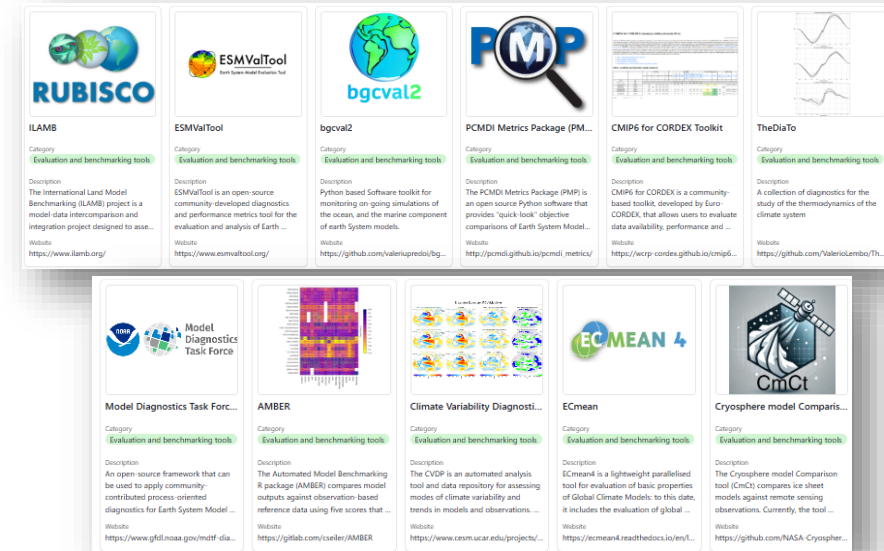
RUBISCO

ILAMB

Category
Evaluation and benchmarking tools

Description
The International Land Model Benchmarking (ILAMB) project is a model-data intercomparison and integration project designed to asse...

Website
https://www.ilamb.org/

ESMValTool
Earth System Model Evaluation Tool

ESMValTool

Category
Evaluation and benchmarking tools

Description
ESMValTool is an open-source community-developed diagnostics and performance metrics tool for the evaluation and analysis of Earth ...

Website
https://www.esmvaltool.org/

bgcval2

bgcval2

Category
Evaluation and benchmarking tools

Description
Python based Software toolkit for monitoring on-going simulations of the ocean, and the marine component of earth System models.

Website
https://github.com/valeriupredoi/bg...

PMP

PCMDI Metrics Package (PM...

Category
Evaluation and benchmarking tools

Description
The PCMDI Metrics Package (PMP) is an open source Python software that provides "quick-look" objective comparisons of Earth System Model...

Website
http://pcmdi.github.io/pcmdi_metrics/

CMIP6 for CORDEX Toolkit

Category
Evaluation and benchmarking tools

Description
CMIP6 for CORDEX is a community-based toolkit, developed by Euro-CORDEX, that allows users to evaluate data availability, performance and ...

Website
https://wcrp-cordex.github.io/cmip6...

TheDiaTo

Category
Evaluation and benchmarking tools

Description
A collection of diagnostics for the study of the thermodynamics of the climate system

Website
https://github.com/ValerioLembo/Th...

NOAA Model Diagnostics Task Force

Model Diagnostics Task Forc...

Category
Evaluation and benchmarking tools

Description
An open-source framework that can be used to apply community-contributed process-oriented diagnostics for Earth System Model ...

Website
https://www.gfdl.noaa.gov/mdtf-dia...

AMBER

Category
Evaluation and benchmarking tools

Description
The Automated Model Benchmarking R package (AMBER) compares model outputs against observation-based reference data using five scores that ...

Website
https://gitlab.com/cseiler/AMBER

Climate Variability Diagnosti...

Category
Evaluation and benchmarking tools

Description
The CVDP is an automated analysis tool and data repository for assessing modes of climate variability and trends in models and observations. ...

Website
https://www.cesm.ucar.edu/projects/...

ECMEAN 4

ECmean

Category
Evaluation and benchmarking tools

Description
ECmean4 is a lightweight parallelised tool for evaluation of basic properties of Global Climate Models: to this date, it includes the evaluation of global ...

Website
https://ecmean4.readthedocs.io/en/l...

CmCt

Cryosphere model Comparis...

Category
Evaluation and benchmarking tools

Description
The Cryosphere model Comparison tool (CmCt) compares ice sheet models against remote sensing observations. Currently, the tool ...

Website
https://github.com/NASA-Cryosphe...